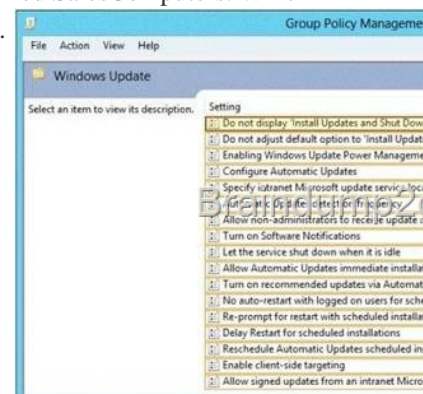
Group Policy Manageme

File Action View Help

Windows Update

Select an item to view its description.

Setting

Do not display 'Install Updates and Shut Dow

Do not adjust default option to 'Install Updat

Enabling Windows Update Power Manageme

Configure Automatic Updates

Specify intranet Microsoft update service loca

Automatic Updates detection frequency

Allow non-administrators to receive update

Turn on Software Notifications

Let the service shut down when it is idle

Allow Automatic Updates immediate installa

Turn on recommended updates via Automat

No auto-restart with logged on users for sche

Re-prompt for restart with scheduled installa

Delay Restart for scheduled installations

Reschedule Automatic Updates scheduled in

Enable client-side targeting

Allow signed updates from an intranet Micro